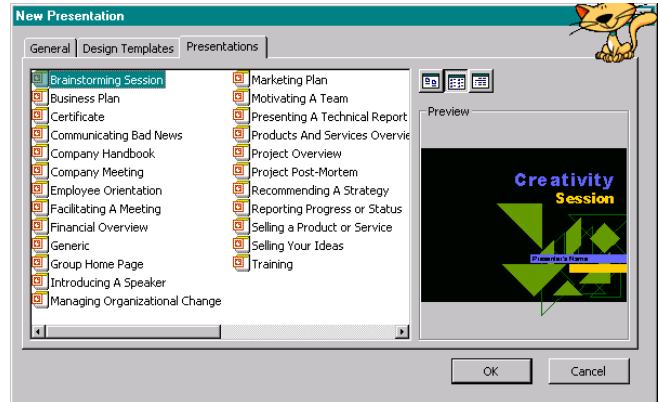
New Presentation

General | Design Templates | Presentations

Brainstorming Session
Business Plan
Certificate
Communicating Bad News
Company Handbook
Company Meeting
Employee Orientation
Facilitating A Meeting
Financial Overview
Generic
Group Home Page
Introducing A Speaker
Managing Organizational Change

Marketing Plan
Motivating A Team
Presenting A Technical Report
Products And Services Overvie
Project Overview
Project Post-Mortem
Recommending A Strategy
Reporting Progress or Status
Selling a Product or Service
Selling Your Ideas
Training

Preview

Creativity
Session
Presenter's Name

OK
Cancel